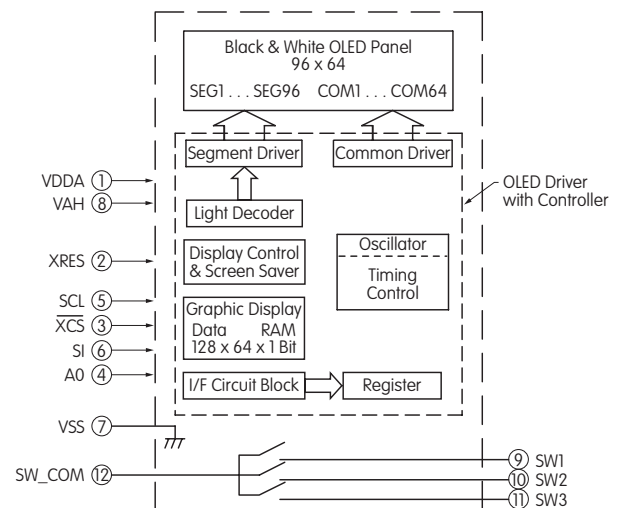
Black & White OLED Panel
96 x 64
SEG1 . . . SEG96 COM1 . . . COM64

Segment Driver
Common Driver
Light Decoder
Display Control & Screen Saver
Oscillator
Timing Control
Graphic Display Data RAM 128 x 64 x 1 Bit
I/F Circuit Block
Register

OLED Driver with Controller

VDDA ①
VAH ⑧
XRES ②
SCL ⑤
$\overline{XCS}$ ③
SI ⑥
A0 ④
VSS ⑦
SW_COM ⑫
⑨ SW1
⑩ SW2
⑪ SW3